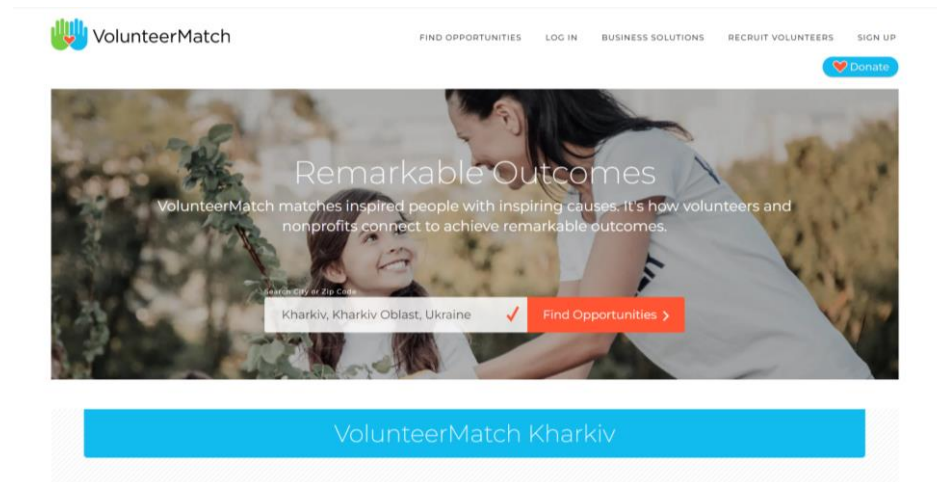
VolunteerMatch

FIND OPPORTUNITIES LOG IN BUSINESS SOLUTIONS RECRUIT VOLUNTEERS SIGN UP

Donate

Remarkable Outcomes

VolunteerMatch matches inspired people with inspiring causes. It's how volunteers and nonprofits connect to achieve remarkable outcomes.

Search City or Zip Code

Kharkiv, Kharkiv Oblast, Ukraine

Find Opportunities

VolunteerMatch Kharkiv